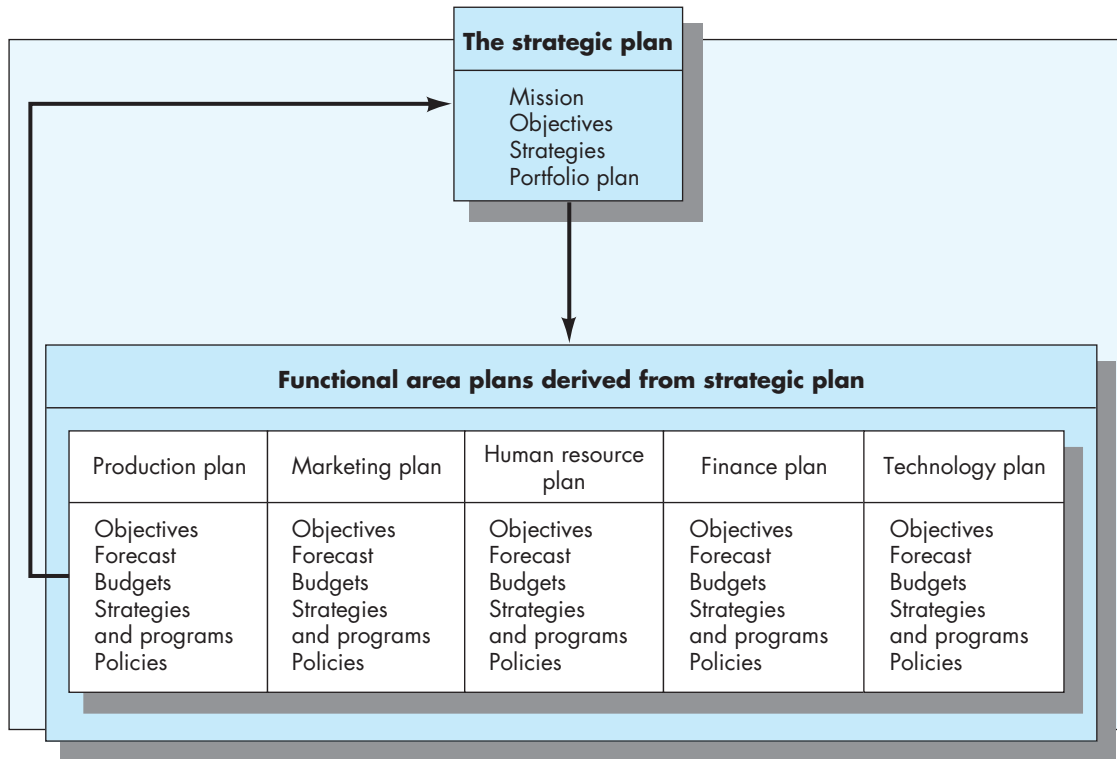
The strategic plan

Mission
Objectives
Strategies
Portfolio plan

Functional area plans derived from strategic plan

| Production plan | Marketing plan | Human resource plan | Finance plan | Technology plan |
|---|---|---|---|---|
| Objectives<br>Forecast<br>Budgets<br>Strategies and programs<br>Policies | Objectives<br>Forecast<br>Budgets<br>Strategies and programs<br>Policies | Objectives<br>Forecast<br>Budgets<br>Strategies and programs<br>Policies | Objectives<br>Forecast<br>Budgets<br>Strategies and programs<br>Policies | Objectives<br>Forecast<br>Budgets<br>Strategies and programs<br>Policies |